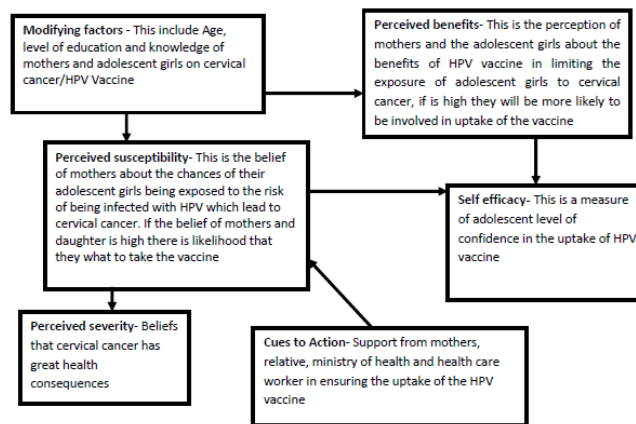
**Modifying factors** - This include Age, level of education and knowledge of mothers and adolescent girls on cervical cancer/HPV Vaccine

**Perceived benefits**- This is the perception of mothers and the adolescent girls about the benefits of HPV vaccine in limiting the exposure of adolescent girls to cervical cancer, if is high they will be more likely to be involved in uptake of the vaccine

**Perceived susceptibility**- This is the belief of mothers about the chances of their adolescent girls being exposed to the risk of being infected with HPV which lead to cervical cancer. If the belief of mothers and daughter is high there is likelihood that they what to take the vaccine

**Self efficacy**- This is a measure of adolescent level of confidence in the uptake of HPV vaccine

**Perceived severity**- Beliefs that cervical cancer has great health consequences

**Cues to Action**- Support from mothers, relative, ministry of health and health care worker in ensuring the uptake of the HPV vaccine